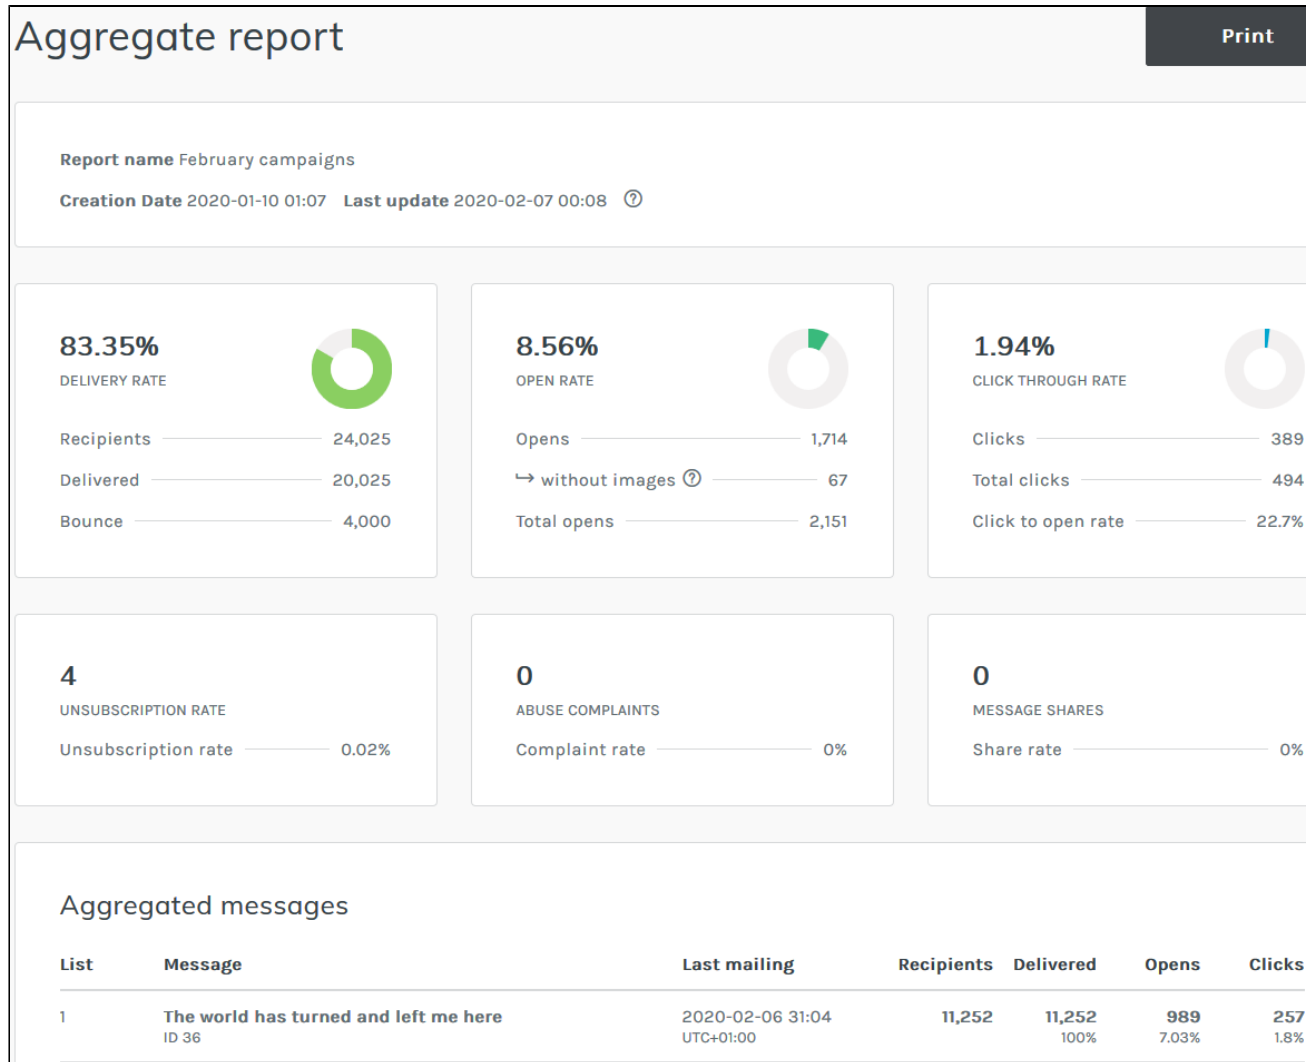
Aggregate report

Print

Report name February campaigns

Creation Date 2020-01-10 01:07 Last update 2020-02-07 00:08

83.35%
DELIVERY RATE

Recipients 24,025
Delivered 20,025
Bounce 4,000

8.56%
OPEN RATE

Opens 1,714
↪ without images 67
Total opens 2,151

1.94%
CLICK THROUGH RATE

Clicks 389
Total clicks 494
Click to open rate 22.7%

4
UNSUBSCRIPTION RATE

Unsubscription rate 0.02%

0
ABUSE COMPLAINTS

Complaint rate 0%

0
MESSAGE SHARES

Share rate 0%

Aggregated messages

| List | Message | Last mailing | Recipients | Delivered | Opens | Clicks |
|---|---|---|---|---|---|---|
| 1 | The world has turned and left me here ID 36 | 2020-02-06 31:04 UTC+01:00 | 11,252 | 11,252 100% | 989 7.03% | 257 1.8% |